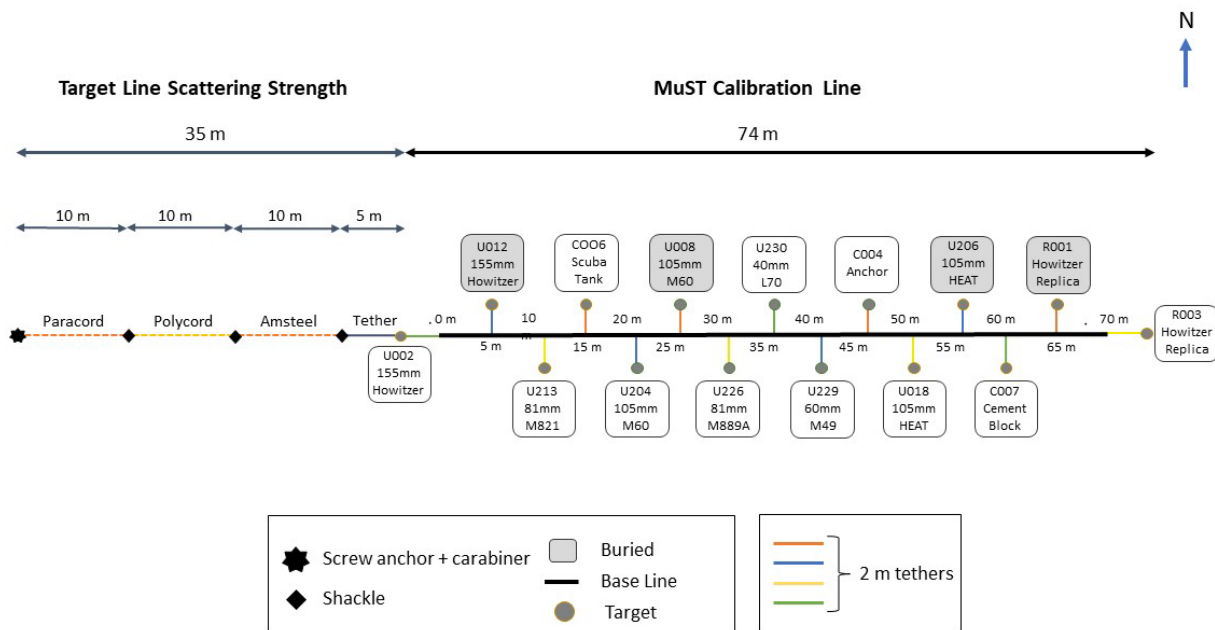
N

Target Line Scattering Strength

MuST Calibration Line

35 m

74 m

10 m 10 m 10 m 5 m

U012 155mm Howitzer

COO6 Scuba Tank

U008 105mm M60

U230 40mm L70

C004 Anchor

U206 105mm HEAT

R001 Howitzer Replica

Paracord Polycord Amsteel Tether

.0 m 10 20 m 30 m 40 m 50 m 60 m . 70 m

5 m 15 m 25 m 35 m 45 m 55 m 65 m

R003 Howitzer Replica

U002 155mm Howitzer

U213 81mm M821

U204 105mm M60

U226 81mm M889A

U229 60mm M49

U018 105mm HEAT

C007 Cement Block

Screw anchor + carabiner

Shackle

Buried

Base Line

Target

2 m tethers